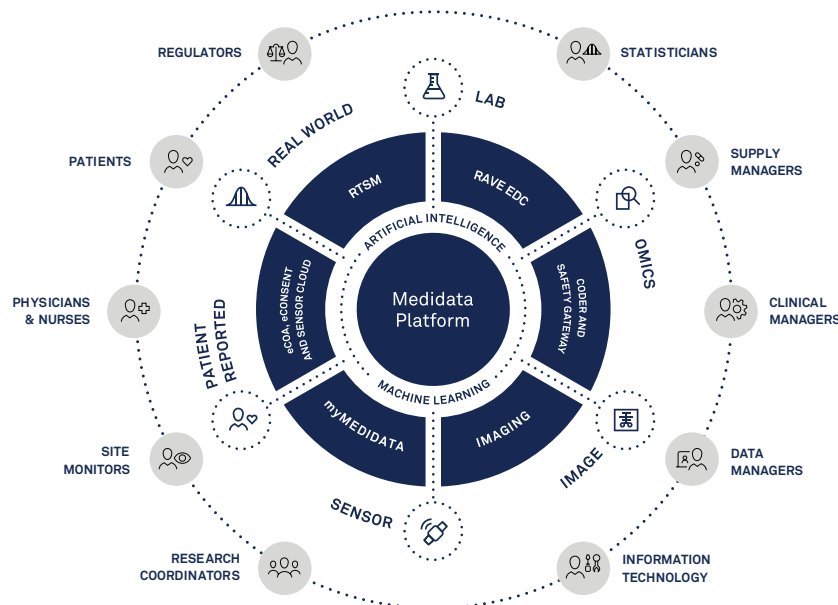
REGULATORS

STATISTICIANS

LAB

REAL WORLD

PATIENTS

SUPPLY MANAGERS

RTSM

RAVE EDC

ARTIFICIAL INTELLIGENCE

OMICS

eCOA, eCONSENT AND SENSOR CLOUD

Medidata Platform

CODER AND SAFETY GATEWAY

PHYSICIANS & NURSES

CLINICAL MANAGERS

PATIENT REPORTED

MACHINE LEARNING

myMEDIDATA

IMAGING

SITE MONITORS

IMAGE

DATA MANAGERS

SENSOR

RESEARCH COORDINATORS

INFORMATION TECHNOLOGY